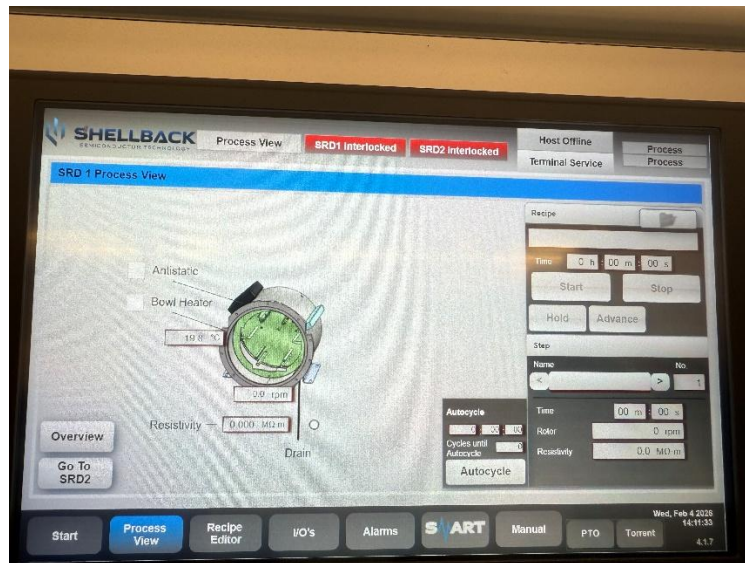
SHELLBACK
SEMICONDUCTOR TECHNOLOGY

Process View

SRD1 Interlocked

SRD2 Interlocked

Host Offline

Terminal Service

Process

Process

SRD 1 Process View

Antistatic

Bowl Heater

19.8 °C

0.0 rpm

Resistivity

0.000 MΩ·m

Drain

Overview

Go To SRD2

Recipe

Time 0 h 00 m 00 s

Start

Stop

Hold

Advance

Step

Name

No.

<

>

1

Autocycle

0 : 00 : 00

Cycles until Autocycle 0

Autocycle

Time 00 m 00 s

Rotor 0 rpm

Resistivity 0.0 MΩ·m

Start

Process View

Recipe Editor

I/O's

Alarms

SMART

Manual

PTO

Torrent

Wed, Feb 4 2026
14:11:33

4.1.7